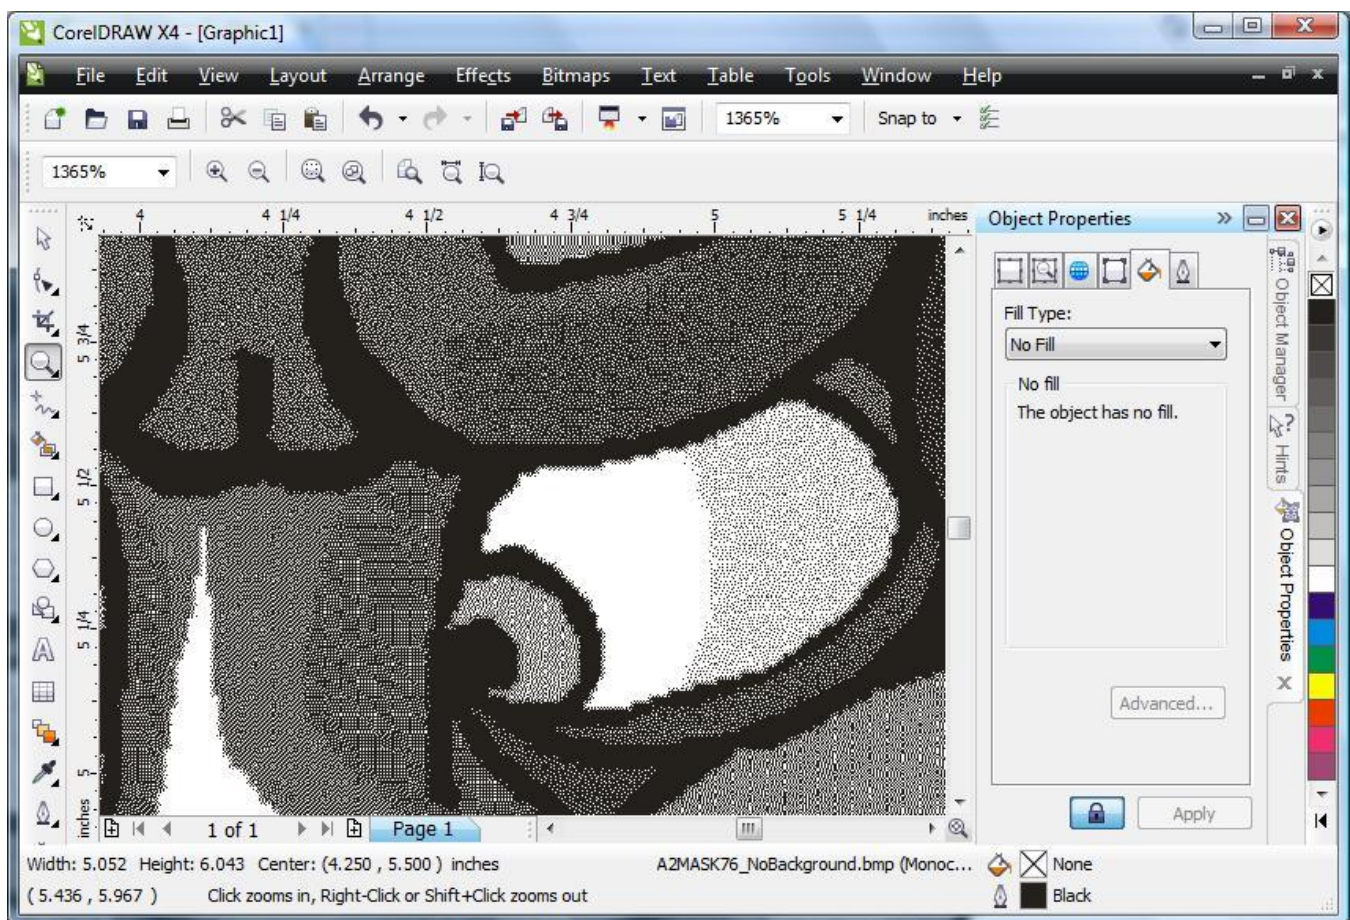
CorelDRAW X4 - [Graphic1]

File Edit View Layout Arrange Effects Bitmaps Text Table Tools Window Help

1365%

Snap to

1365%

4 4 1/4 4 1/2 4 3/4 5 5 1/4 inches

5 3/4

5 1/2

5 1/4

5

inches

Object Properties

Fill Type:

No Fill

No fill

The object has no fill.

Advanced...

Apply

Object Manager

Hints

Object Properties

1 of 1

Page 1

Width: 5.052 Height: 6.043 Center: (4.250 , 5.500 ) inches

A2MASK76_NoBackground.bmp (Monoc...

None

( 5.436 , 5.967 )

Click zooms in, Right-Click or Shift+Click zooms out

Black